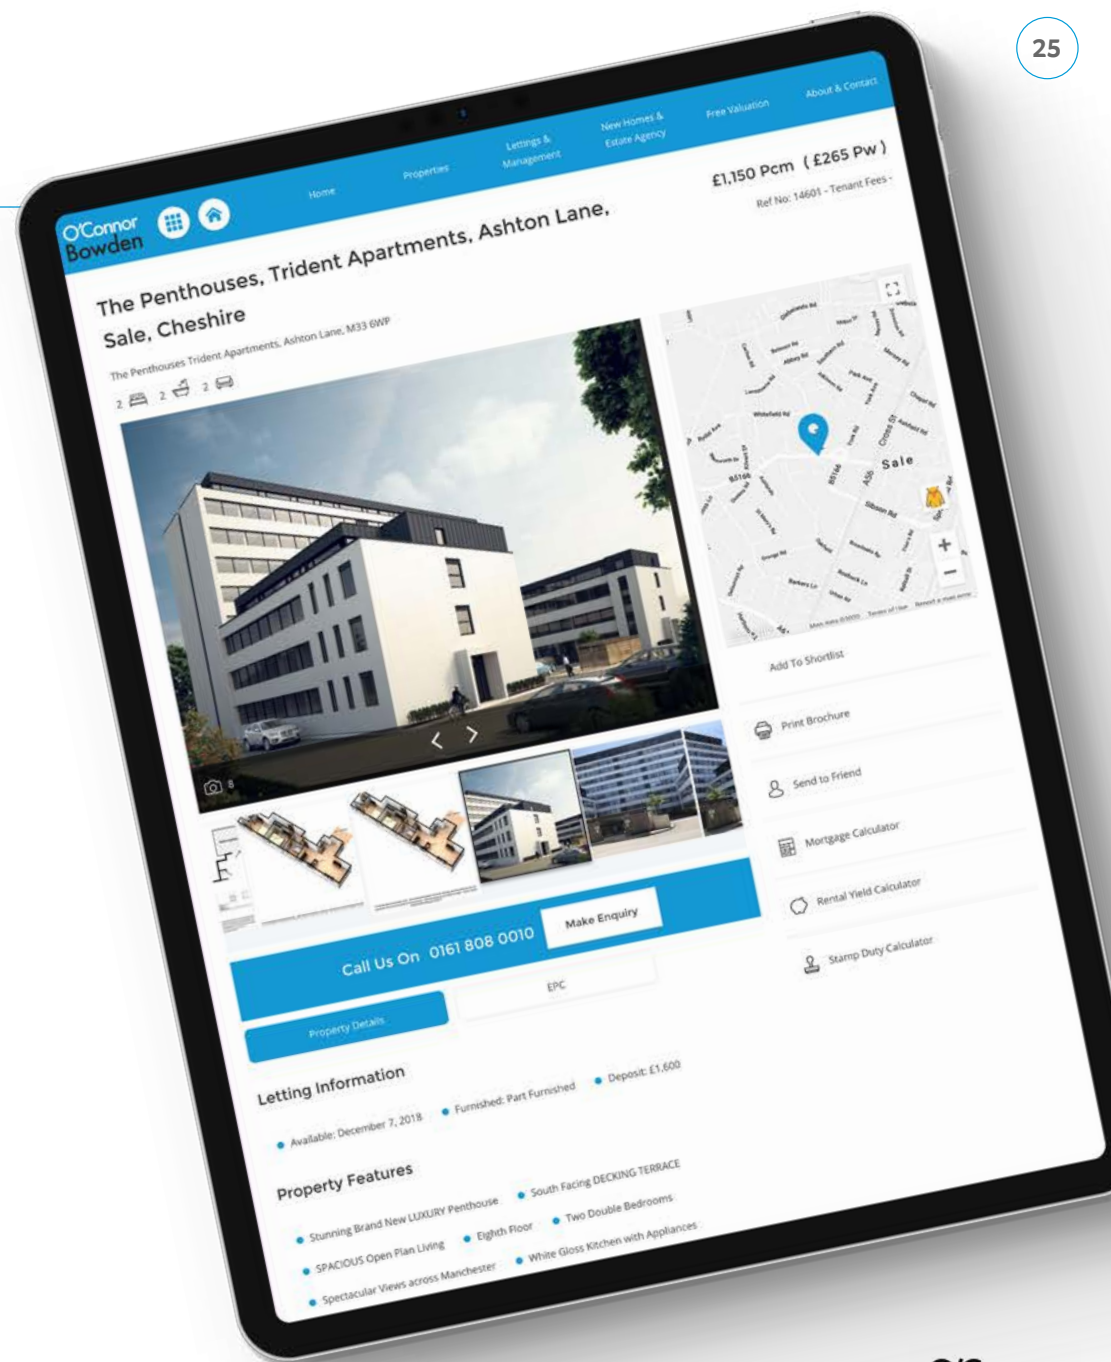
25

O'Connor Bowden

Home

Properties

Lettings & Management

New Homes & Estate Agency

Free Valuation

About & Contact

The Penthouses, Trident Apartments, Ashton Lane, Sale, Cheshire

The Penthouses Trident Apartments, Ashton Lane, M33 6WP

2 2 2

£1,150 Pcm (£265 Pw)

Ref No: 14601 - Tenant Fees -

Sale

8

Add To Shortlist

Print Brochure

Send to Friend

Mortgage Calculator

Rental Yield Calculator

Stamp Duty Calculator

Call Us On 0161 808 0010

Make Enquiry

EPC

Property Details

Letting Information

Available: December 7, 2018

Furnished: Part Furnished

Deposit: £1,600

Property Features

Stunning Brand New LUXURY Penthouse

South Facing DECKING TERRACE

SPACIOUS Open Plan Living

Eighth Floor

Two Double Bedrooms

Spectacular Views across Manchester

White Gloss Kitchen with Appliances